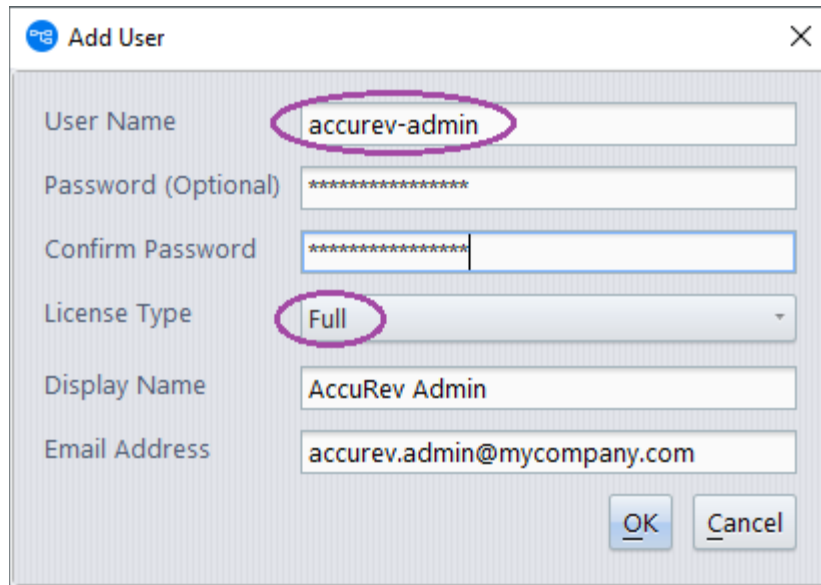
Add User

User Name accurev-admin

Password (Optional) *****************

Confirm Password *****************

License Type Full

Display Name AccuRev Admin

Email Address accurev.admin@mycompany.com

OK Cancel